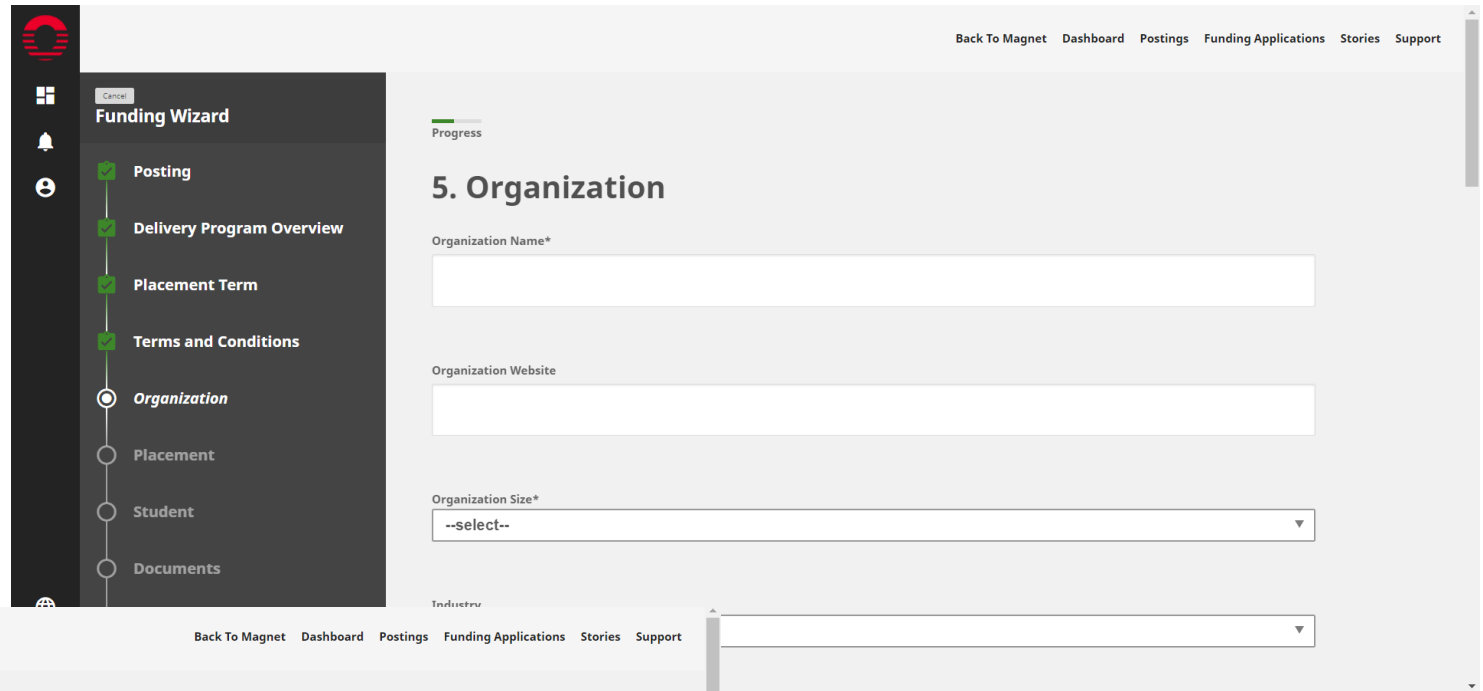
Back To Magnet Dashboard Postings Funding Applications Stories Support

Cancel
Funding Wizard

Posting
Delivery Program Overview
Placement Term
Terms and Conditions
Organization
Placement
Student
Documents

Progress

5. Organization

Organization Name*

Organization Website

Organization Size*
--select--

Industry

Back To Magnet Dashboard Postings Funding Applications Stories Support